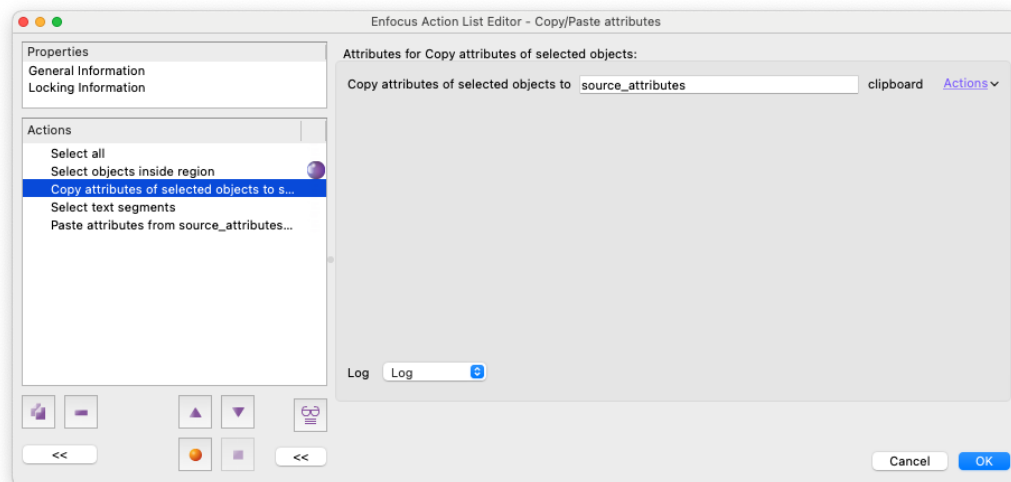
Enfocus Action List Editor - Copy/Paste attributes

Properties
General Information
Locking Information

Actions
Select all
Select objects inside region
Copy attributes of selected objects to s...
Select text segments
Paste attributes from source_attributes...

<<

<<

Attributes for Copy attributes of selected objects:

Copy attributes of selected objects to source_attributes clipboard Actions

Log Log

Cancel OK